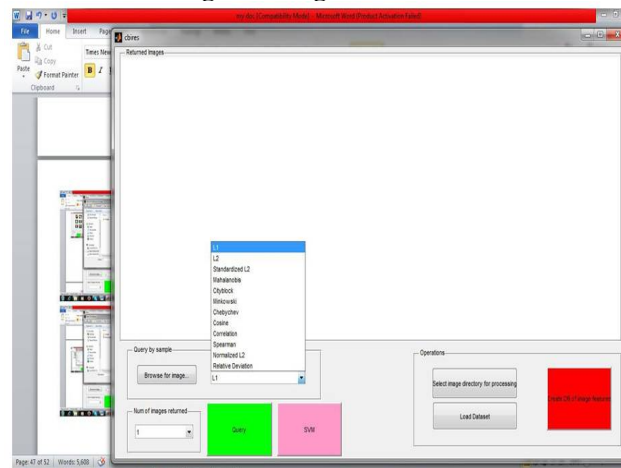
my doc [Compatibility Mode] - Microsoft Word (Product Activation Failed)

File Home Insert Page

Cut
Copy
Paste
Format Painter
Clipboard

Times New

B I

cbires

Returned Images

L1
L2
Standardized L2
Mahalanobis
Cityblock
Minkowski
Chebychev
Cosine
Correlation
Spearman
Normalized L2
Relative Deviation

Query by sample

Browse for image...

L1

Operations

Select image directory for processing

Load Dataset

Create DB of image features

Num of images returned

1

Query

SVM

Page: 47 of 52 Words: 5,608